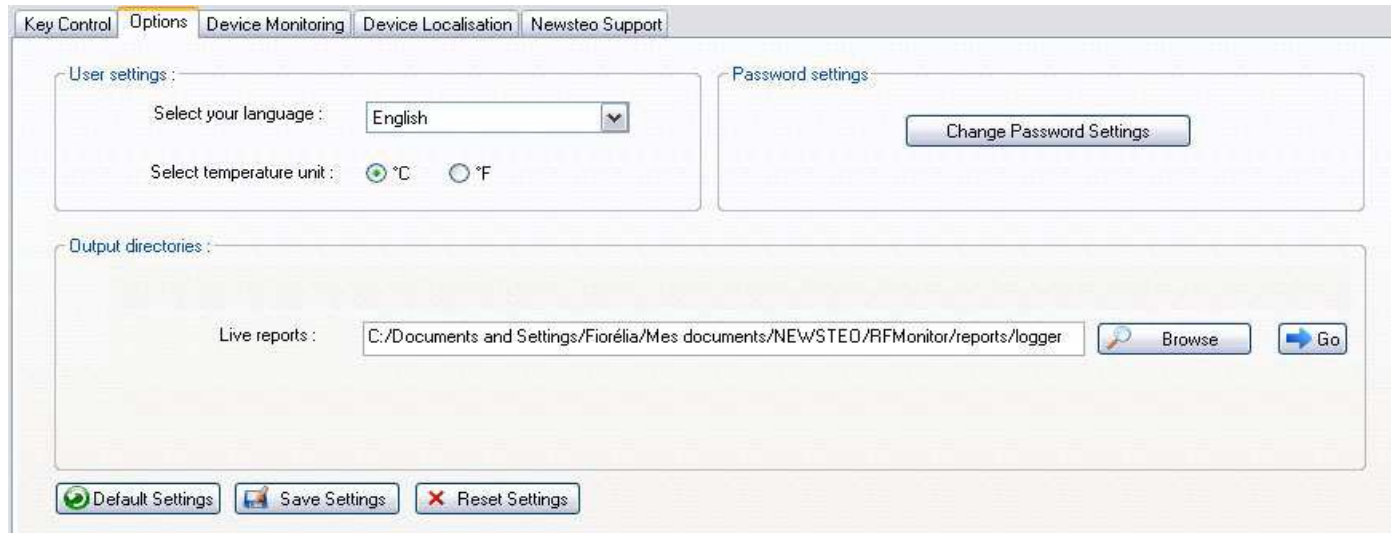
Key Control | Options | Device Monitoring | Device Localisation | Newsteo Support

User settings :

Select your language : English

Select temperature unit : °C °F

Password settings

Change Password Settings

Output directories :

Live reports : C:/Documents and Settings/Fiorélia/Mes documents/NEWSTEO/RFMonitor/reports/logger

Browse

Go

Default Settings

Save Settings

Reset Settings